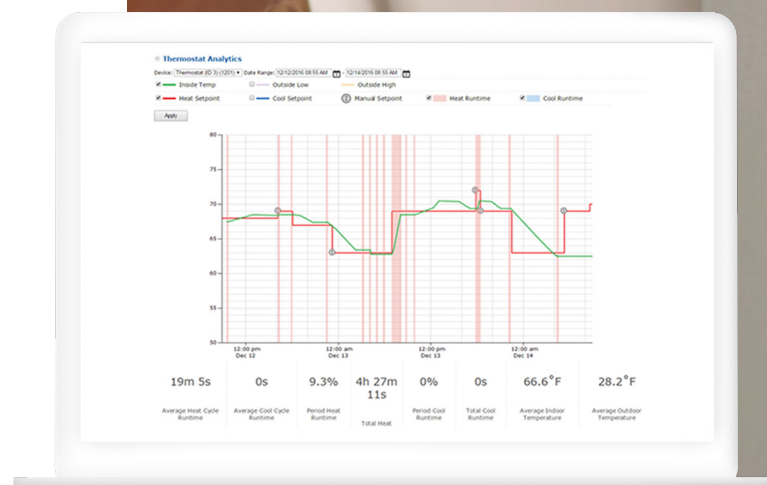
Thermostat Analytics

Device: Thermostat (ID 3) (1201) Date Range: 12/12/2016 08:55 AM 12/14/2016 08:55 AM

Inside Temp Outside Low Outside High

Heat Setpoint Cool Setpoint Manual Setpoint Heat Runtime Cool Runtime

Apply

80
75
70
65
60
55
50

12:00 pm Dec 12
12:00 am Dec 13
12:00 pm Dec 13
12:00 am Dec 14

| 19m 5s | 0s | 9.3% | 4h 27m 11s | 0% | 0s | 66.6°F | 28.2°F |
|---|---|---|---|---|---|---|---|
| Average Heat Cycle Runtime | Average Cool Cycle Runtime | Period Heat Runtime | Total Heat | Period Cool Runtime | Total Cool Runtime | Average Indoor Temperature | Average Outdoor Temperature |